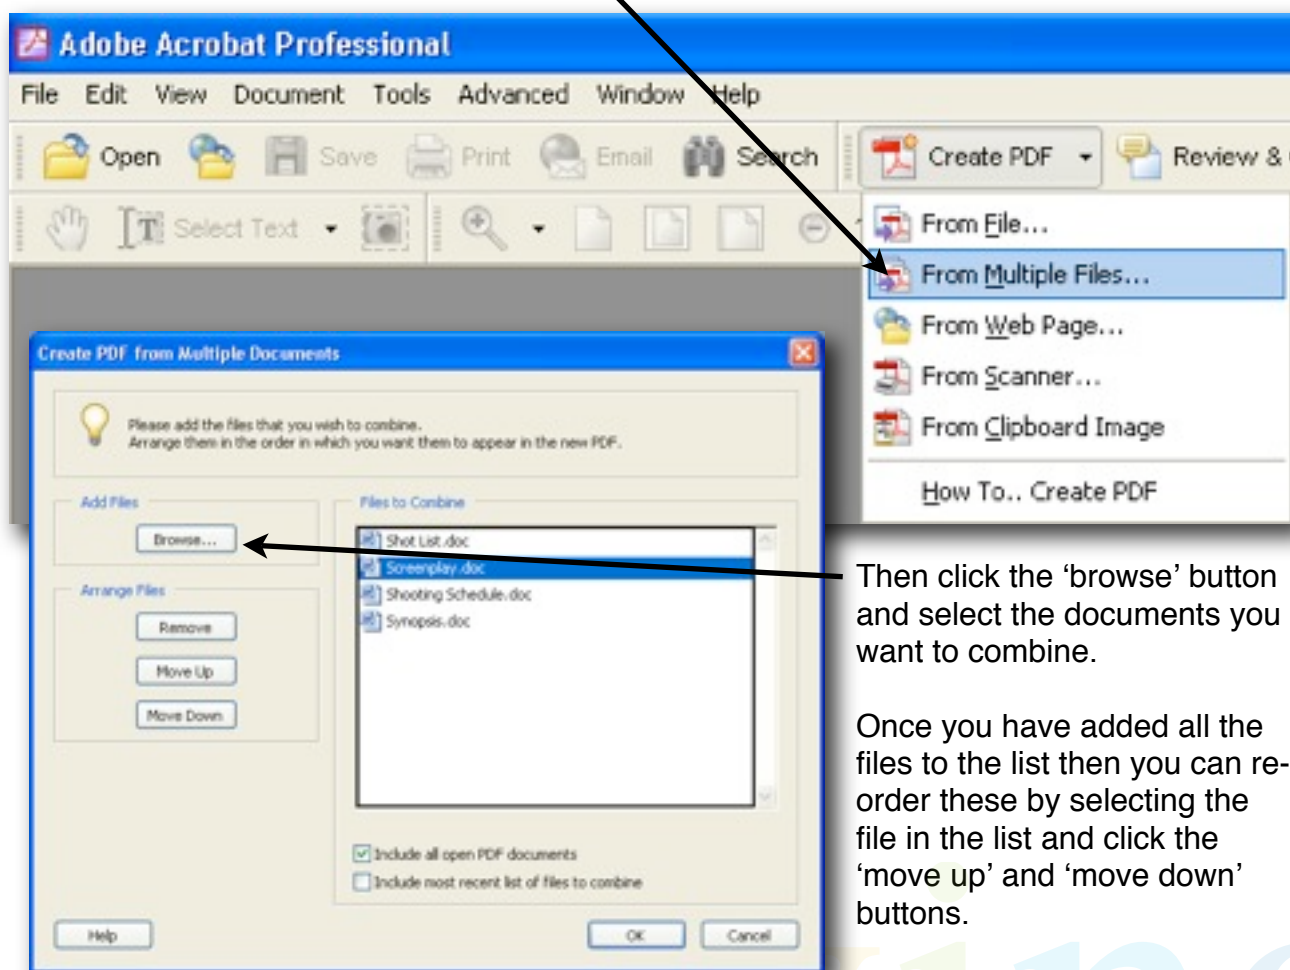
Adobe Acrobat Professional

File Edit View Document Tools Advanced Window Help

Open Save Print Email Search Create PDF Review &

Select Text

From File...
From Multiple Files...
From Web Page...
From Scanner...
From Clipboard Image
How To.. Create PDF

Create PDF from Multiple Documents

Please add the files that you wish to combine.
Arrange them in the order in which you want them to appear in the new PDF.

Add Files
Browse...

Arrange Files
Remove
Move Up
Move Down

Files to Combine
Shot List.doc
Screenplay.doc
Shooting Schedule.doc
Synopsis.doc

Include all open PDF documents
Include most recent list of files to combine

Help
OK
Cancel

Then click the 'browse' button and select the documents you want to combine.

Once you have added all the files to the list then you can re-order these by selecting the file in the list and click the 'move up' and 'move down' buttons.